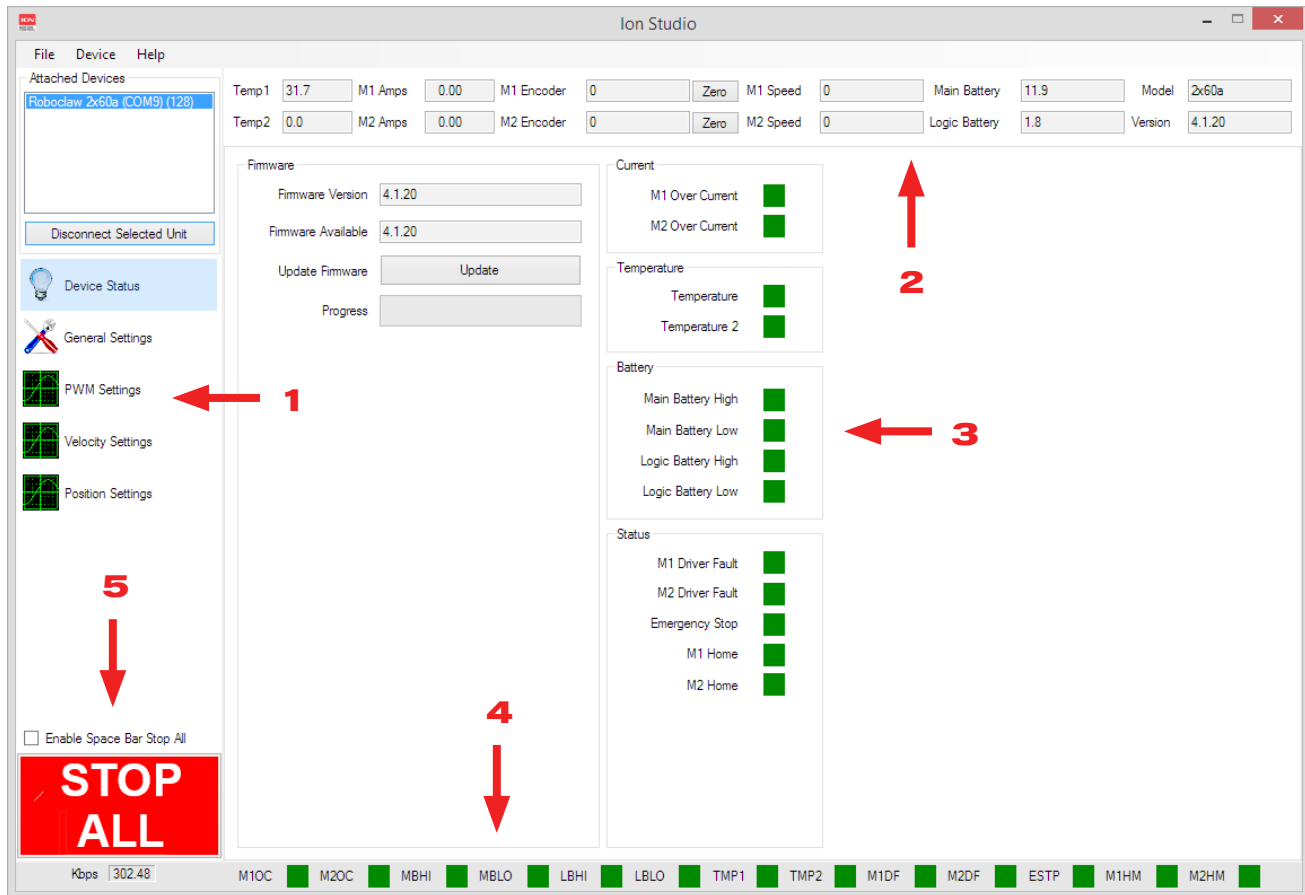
ION

Ion Studio

File Device Help

Attached Devices

Roboclaw 2x60a (COM9) (128)

Disconnect Selected Unit

Device Status

General Settings

PWM Settings

Velocity Settings

Position Settings

Enable Space Bar Stop All

STOP ALL

Kbps 302.48

| Temp1 | 31.7 | M1 Amps | 0.00 | M1 Encoder | 0 | Zero | M1 Speed | 0 | Main Battery | 11.9 | Model | 2x60a |
|---|---|---|---|---|---|---|---|---|---|---|---|---|
| Temp2 | 0.0 | M2 Amps | 0.00 | M2 Encoder | 0 | Zero | M2 Speed | 0 | Logic Battery | 1.8 | Version | 4.1.20 |

Firmware

Firmware Version 4.1.20

Firmware Available 4.1.20

Update Firmware Update

Progress

Current

M1 Over Current

M2 Over Current

Temperature

Temperature

Temperature 2

Battery

Main Battery High

Main Battery Low

Logic Battery High

Logic Battery Low

Status

M1 Driver Fault

M2 Driver Fault

Emergency Stop

M1 Home

M2 Home

1

2

3

4

5

M1OC M2OC MBHI MBLO LBHI LBLO TMP1 TMP2 M1DF M2DF ESTP M1HM M2HM